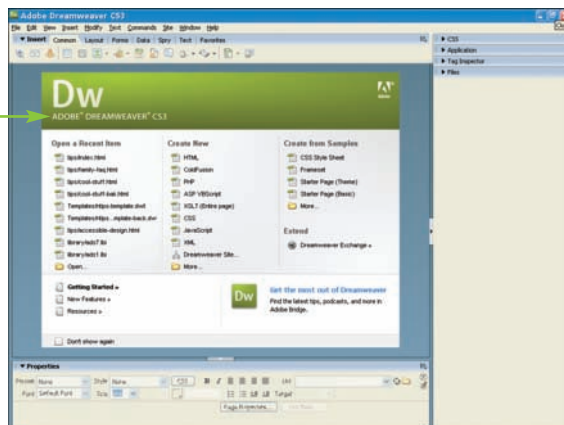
Adobe Dreamweaver CS3

File Edit View Insert Modify Text Commands Site Window Help

▼ Insert Common Layout Forms Data Spry Text Favorites

▸ CSS
▸ Application
▸ Tag Inspector
▸ Files

Dw
ADOBE® DREAMWEAVER® CS3

Open a Recent Item
tips/index.html
tips/family-faq.html
tips/cool-stuff.html
tips/cool-stuff-bak.html
Templates/tips-template.dwt
Templates/tips...mplate-back.dwt
tips/accessible-design.html
library/ads7.lbi
library/ads1.lbi
Open...

Create New
HTML
ColdFusion
PHP
ASP VBScript
XSLT (Entire page)
CSS
JavaScript
XML
Dreamweaver Site...
More...

Create from Samples
CSS Style Sheet
Frameset
Starter Page (Theme)
Starter Page (Basic)
More...

Extend
Dreamweaver Exchange »

Getting Started »
New Features »
Resources »

Get the most out of Dreamweaver
Find the latest tips, podcasts, and more in Adobe Bridge.

Don't show again

▼ Properties
Format None Style None CSS B I
Font Default Font Size Target
Page Properties... List Item...